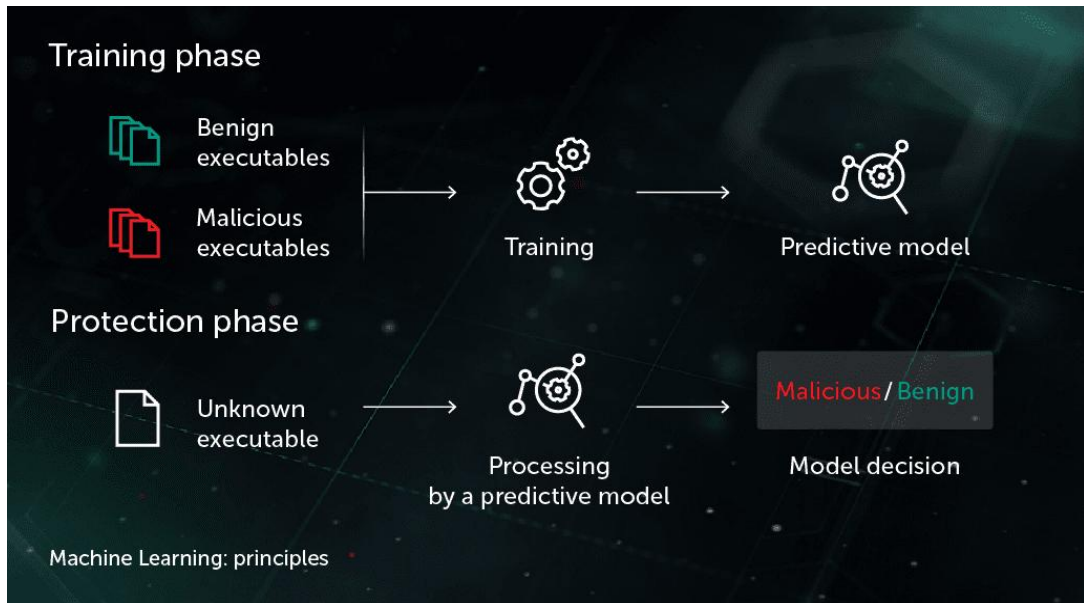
Training phase

Benign executables

Malicious executables

Training

Predictive model

Protection phase

Unknown executable

Processing by a predictive model

Malicious/Benign

Model decision

Machine Learning: principles